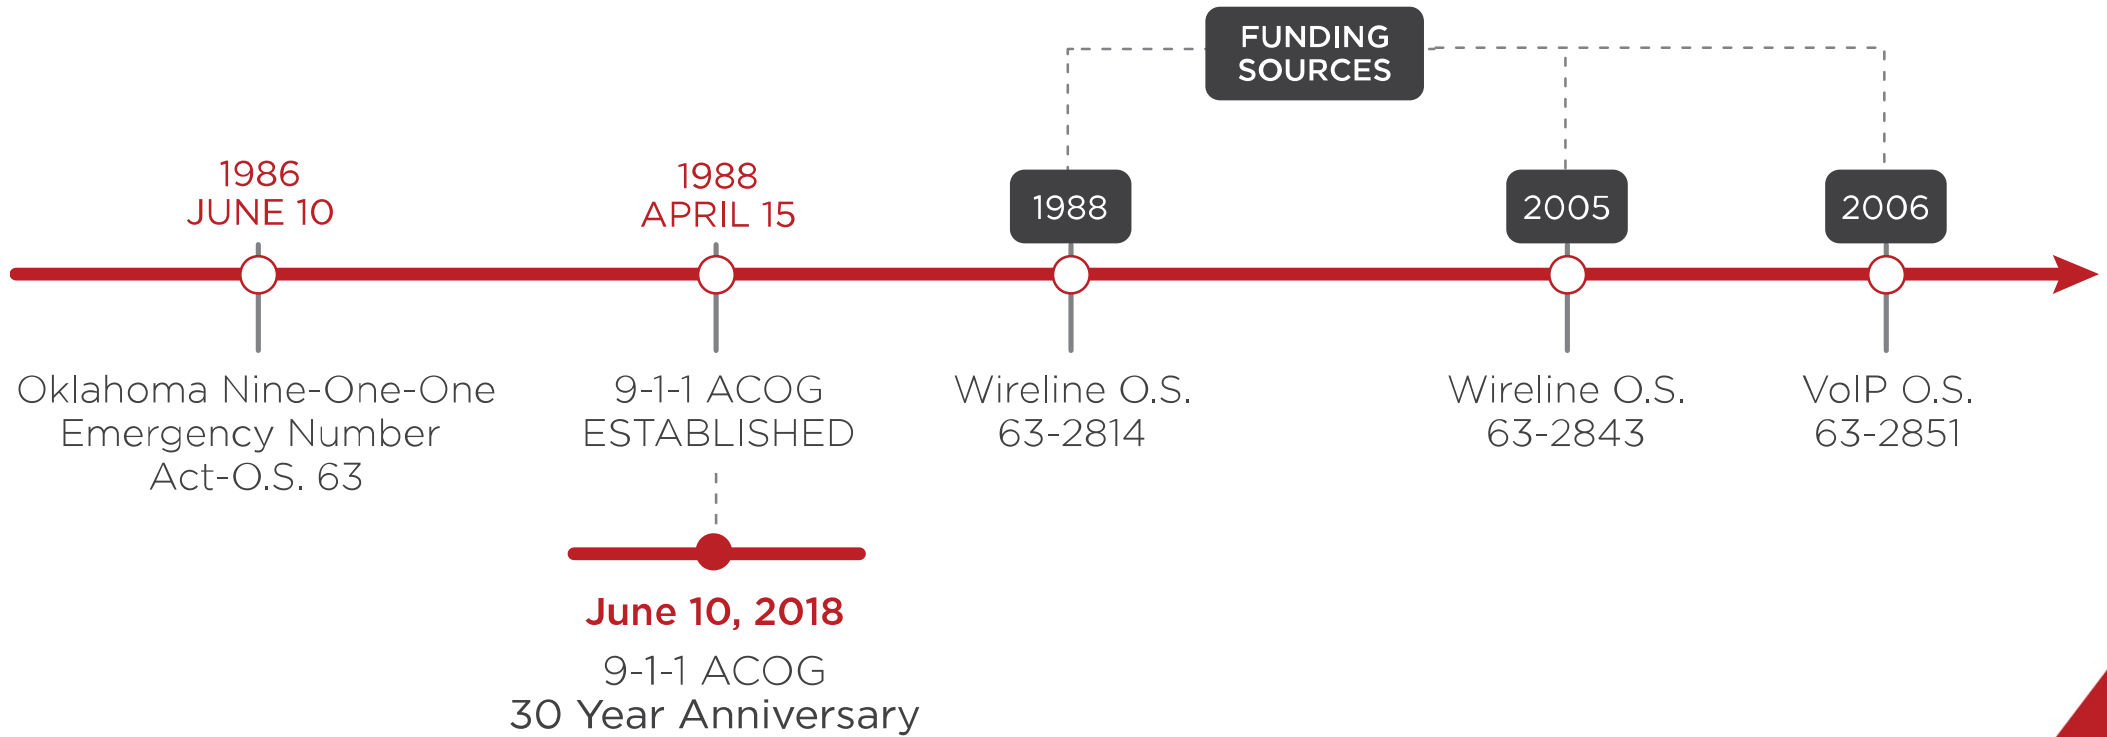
FUNDING SOURCES

1986
JUNE 10

1988
APRIL 15

1988

2005

2006

Oklahoma Nine-One-One Emergency Number Act-O.S. 63

9-1-1 ACOG ESTABLISHED

Wireline O.S. 63-2814

Wireline O.S. 63-2843

VoIP O.S. 63-2851

June 10, 2018

9-1-1 ACOG
30 Year Anniversary